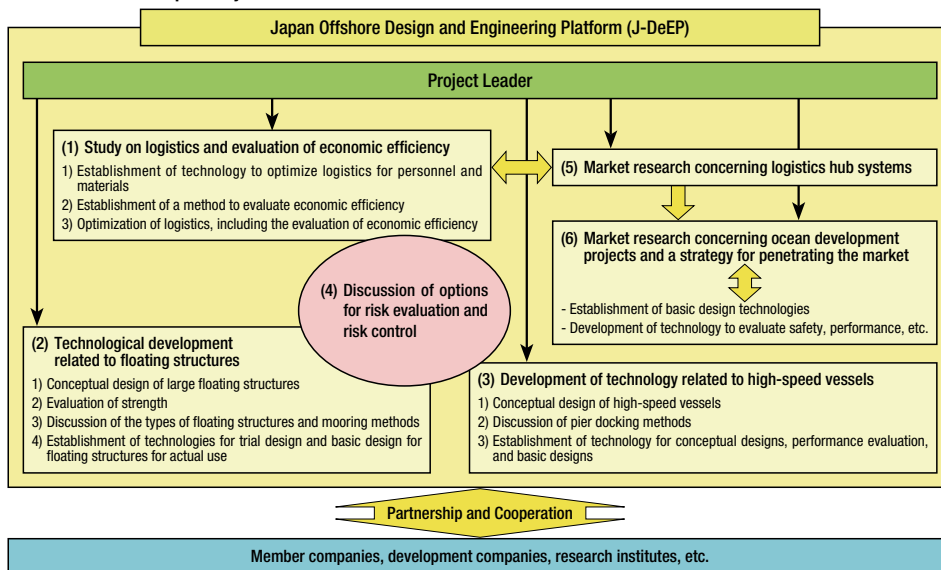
Japan Offshore Design and Engineering Platform (J-DeEP)

Project Leader

(1) Study on logistics and evaluation of economic efficiency
1) Establishment of technology to optimize logistics for personnel and materials
2) Establishment of a method to evaluate economic efficiency
3) Optimization of logistics, including the evaluation of economic efficiency

(5) Market research concerning logistics hub systems

(6) Market research concerning ocean development projects and a strategy for penetrating the market
- Establishment of basic design technologies
- Development of technology to evaluate safety, performance, etc.

(4) Discussion of options for risk evaluation and risk control

(2) Technological development related to floating structures
1) Conceptual design of large floating structures
2) Evaluation of strength
3) Discussion of the types of floating structures and mooring methods
4) Establishment of technologies for trial design and basic design for floating structures for actual use

(3) Development of technology related to high-speed vessels
1) Conceptual design of high-speed vessels
2) Discussion of pier docking methods
3) Establishment of technology for conceptual designs, performance evaluation, and basic designs

Partnership and Cooperation

Member companies, development companies, research institutes, etc.